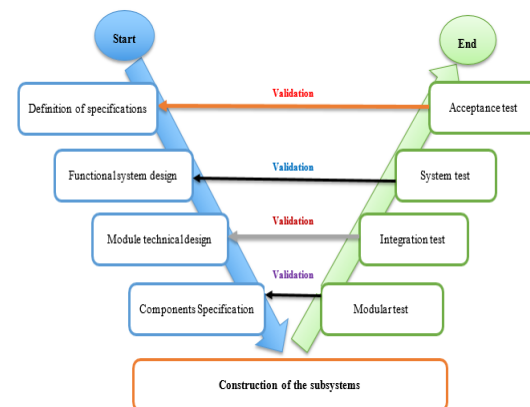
Start

End

Validation

Definition of specifications

Acceptance test

Validation

Functional system design

System test

Validation

Module technical design

Integration test

Validation

Components Specification

Modular test

Construction of the subsystems